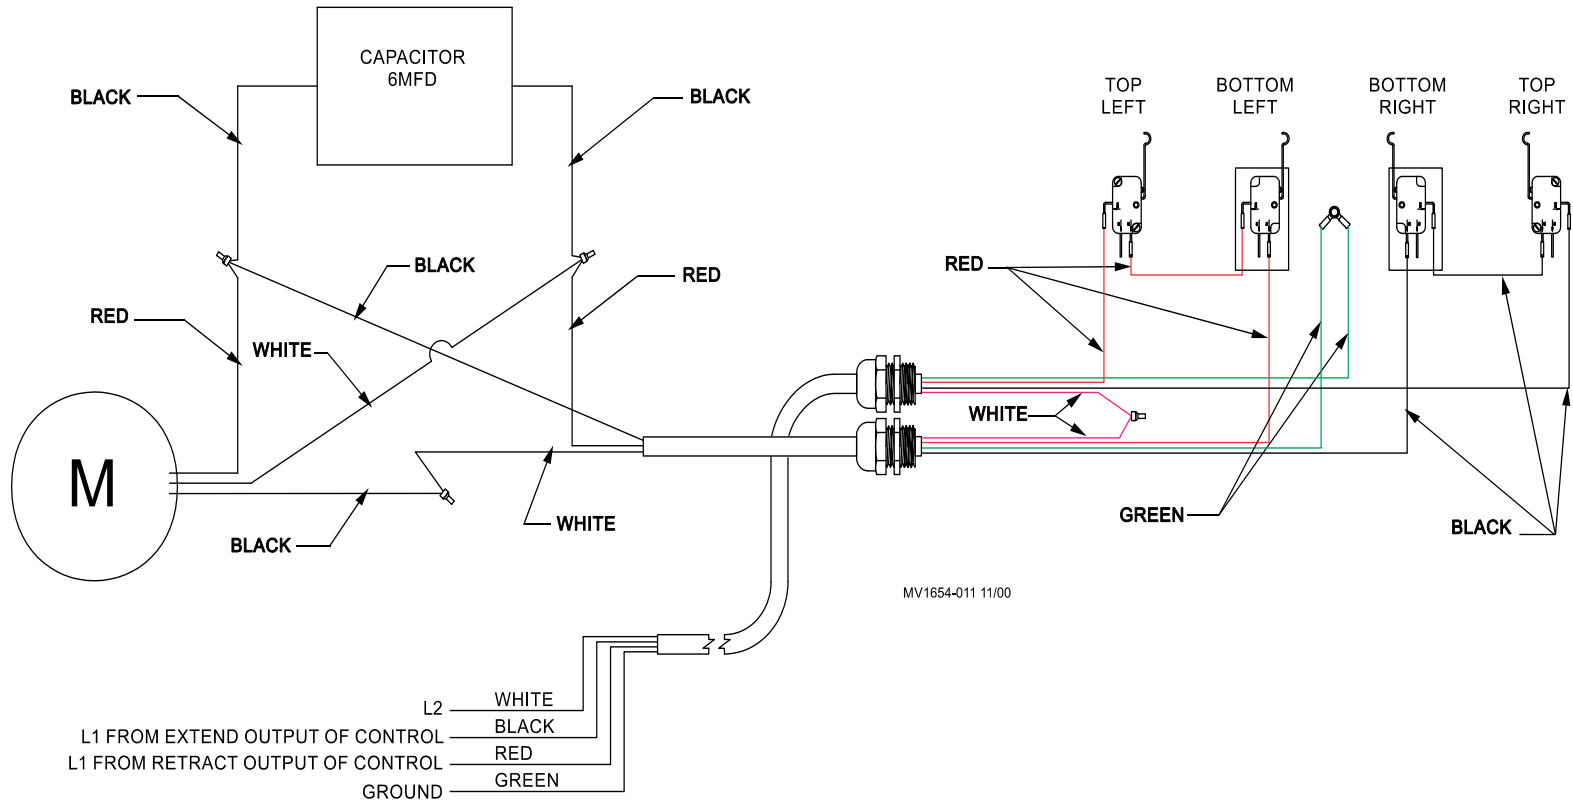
CAPACITOR
6MFD

BLACK

BLACK

BLACK

RED

RED

WHITE

M

BLACK

WHITE

TOP
LEFT

BOTTOM
LEFT

BOTTOM
RIGHT

TOP
RIGHT

RED

WHITE

GREEN

BLACK

MV1654-011 11/00

L2
WHITE
L1 FROM EXTEND OUTPUT OF CONTROL
BLACK
L1 FROM RETRACT OUTPUT OF CONTROL
RED
GROUND
GREEN